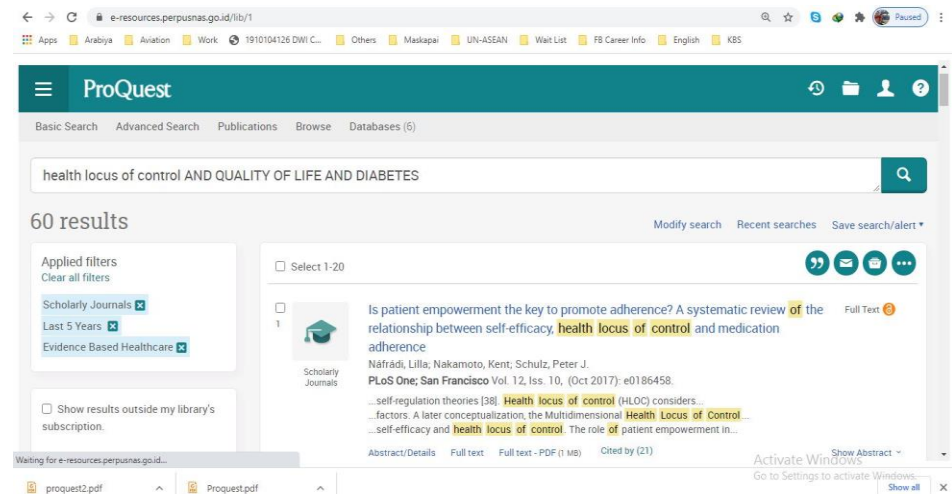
e-resources.perpusnas.go.id/lib/1

Paused

Apps Arabiya Aviation Work 1910104126 DWI C... Others Maskapai UN-ASEAN Wait List FB Career Info English KBS

ProQuest

Basic Search Advanced Search Publications Browse Databases (6)

health locus of control AND QUALITY OF LIFE AND DIABETES

60 results

Modify search Recent searches Save search/alert ▾

Applied filters
Clear all filters

Scholarly Journals
Last 5 Years
Evidence Based Healthcare

Show results outside my library's subscription.

Select 1-20

1

Is patient empowerment the key to promote adherence? A systematic review of the relationship between self-efficacy, health locus of control and medication adherence

Full Text

Náfrádi, Lilla; Nakamoto, Kent; Schulz, Peter J.
PLoS One; San Francisco Vol. 12, Iss. 10, (Oct 2017): e0186458.

Scholarly Journals

...self-regulation theories [38]. Health locus of control (HLOC) considers...
...factors. A later conceptualization, the Multidimensional Health Locus of Control...
...self-efficacy and health locus of control. The role of patient empowerment in...

Abstract/Details Full text Full text - PDF (1 MB) Cited by (21)

Show Abstract

Activate Windows
Go to Settings to activate Windows.

Waiting for e-resources.perpusnas.go.id...

proquest2.pdf Proquest.pdf

Show all